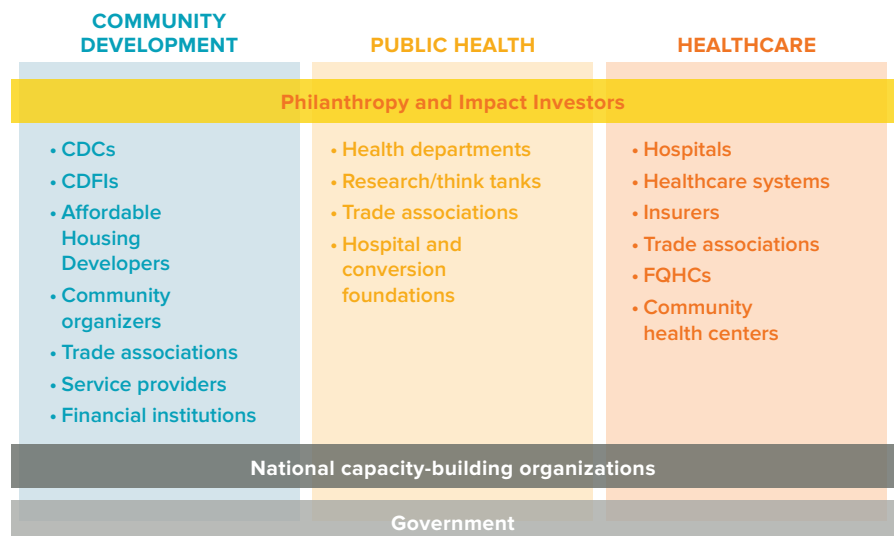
COMMUNITY DEVELOPMENT

PUBLIC HEALTH

HEALTHCARE

Philanthropy and Impact Investors

• CDCs
• CDFIs
• Affordable Housing Developers
• Community organizers
• Trade associations
• Service providers
• Financial institutions

• Health departments
• Research/think tanks
• Trade associations
• Hospital and conversion foundations

• Hospitals
• Healthcare systems
• Insurers
• Trade associations
• FQHCs
• Community health centers

National capacity-building organizations

Government